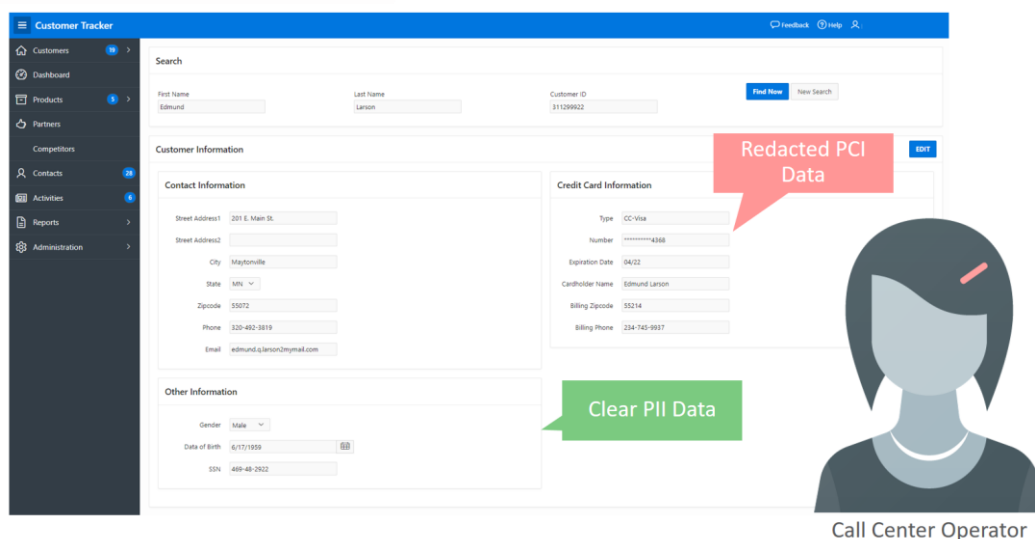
Customer Tracker

Feedback Help

Customers 19
Dashboard
Products 5
Partners
Competitors
Contacts 28
Activities 6
Reports
Administration

Search

First Name
Edmund

Last Name
Larson

Customer ID
311299922

Find Now
New Search

Customer Information

EDIT

Contact Information

Street Address1 201 E. Main St.
Street Address2
City Maytonville
State MN
Zipcode 55072
Phone 320-492-3819
Email edmund.q.larson2mymail.com

Credit Card Information

Type CC-Visa
Number ***********4368
Expiration Date 04/22
Cardholder Name Edmund Larson
Billing Zipcode 55214
Billing Phone 234-745-9937

Other Information

Gender Male
Date of Birth 6/17/1959
SSN 469-48-2922

Redacted PCI Data

Clear PII Data

Call Center Operator